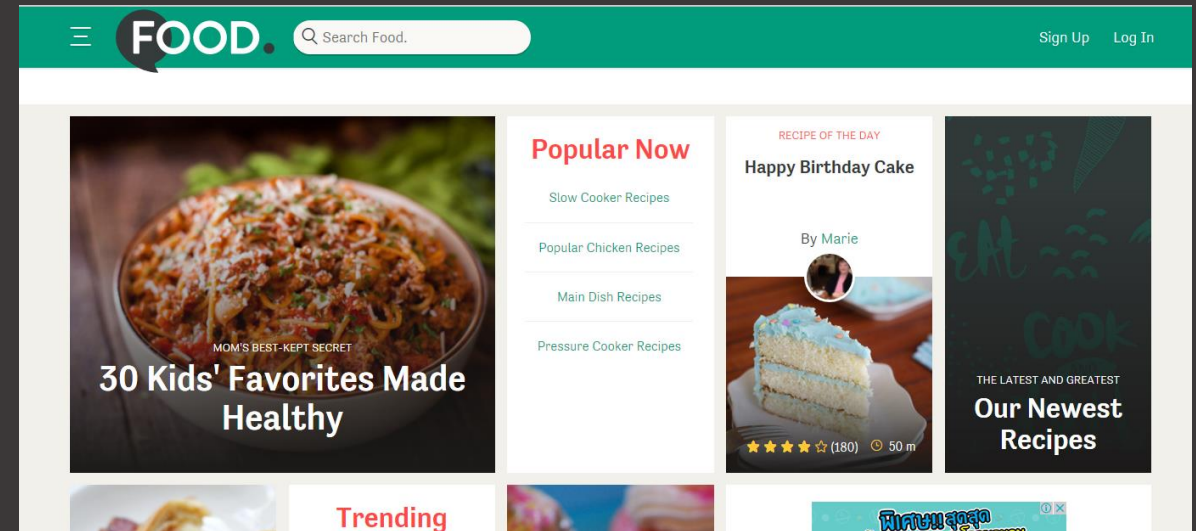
FOOD.

Search Food.

Sign Up

Log In

MOM'S BEST-KEPT SECRET

30 Kids' Favorites Made Healthy

Popular Now

Slow Cooker Recipes

Popular Chicken Recipes

Main Dish Recipes

Pressure Cooker Recipes

RECIPE OF THE DAY

Happy Birthday Cake

By Marie

(180) 50 m

EAT COOK

THE LATEST AND GREATEST

Our Newest Recipes

Trending

พิเศษ!! สุดสุด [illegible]